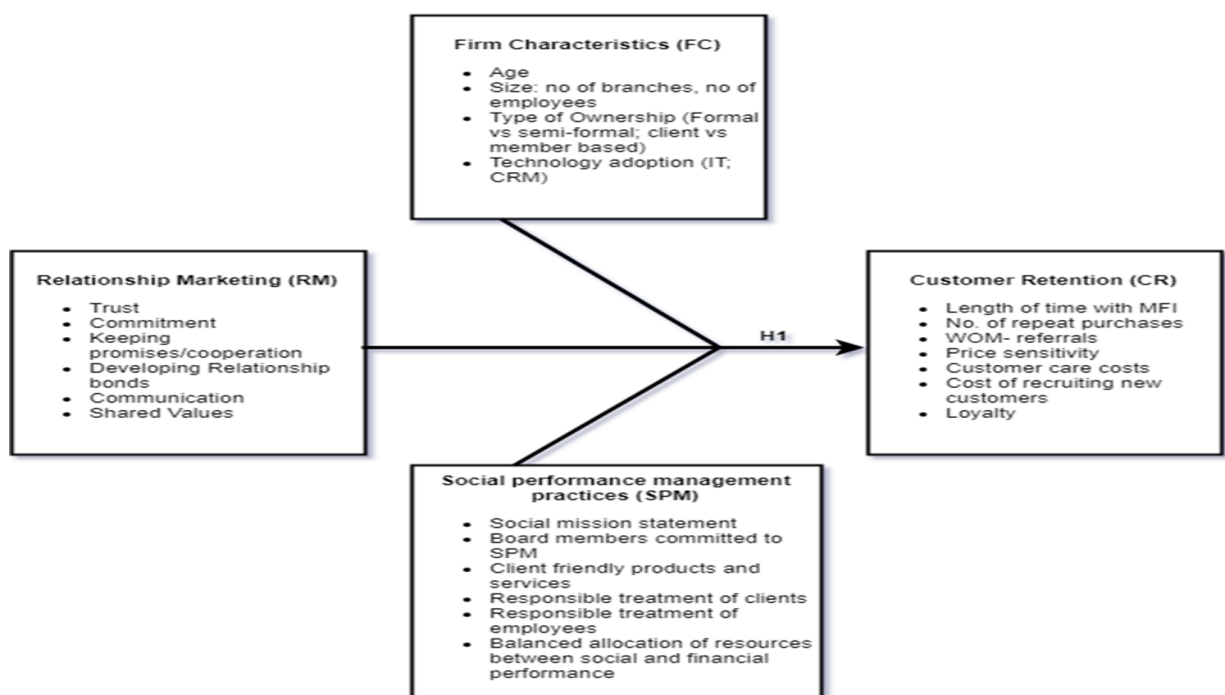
Firm Characteristics (FC)

- Age
- Size: no of branches, no of employees
- Type of Ownership (Formal vs semi-formal; client vs member based)
- Technology adoption (IT; CRM)

Relationship Marketing (RM)

- Trust
- Commitment
- Keeping promises/cooperation
- Developing Relationship bonds
- Communication
- Shared Values

H1

Customer Retention (CR)

- Length of time with MFI
- No. of repeat purchases
- WOM- referrals
- Price sensitivity
- Customer care costs
- Cost of recruiting new customers
- Loyalty

Social performance management practices (SPM)

- Social mission statement
- Board members committed to SPM
- Client friendly products and services
- Responsible treatment of clients
- Responsible treatment of employees
- Balanced allocation of resources between social and financial performance